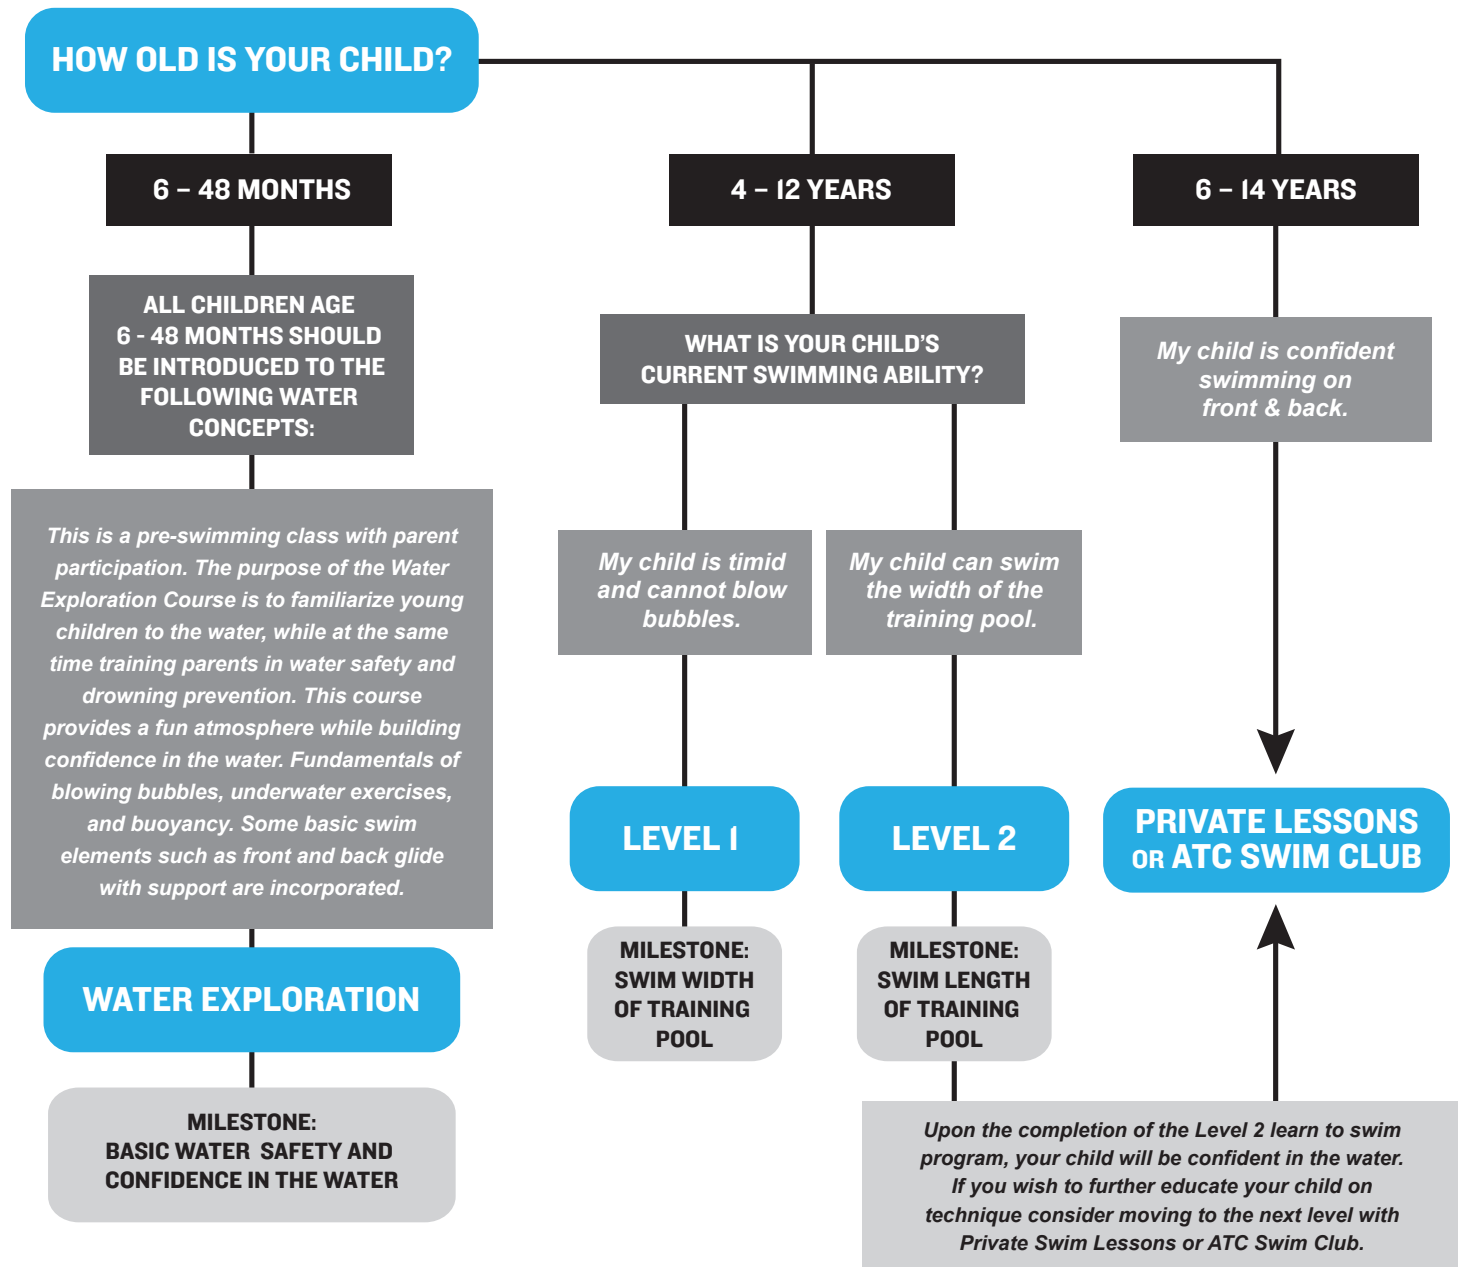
HOW OLD IS YOUR CHILD?

6 – 48 MONTHS

ALL CHILDREN AGE 6 - 48 MONTHS SHOULD BE INTRODUCED TO THE FOLLOWING WATER CONCEPTS:

This is a pre-swimming class with parent participation. The purpose of the Water Exploration Course is to familiarize young children to the water, while at the same time training parents in water safety and drowning prevention. This course provides a fun atmosphere while building confidence in the water. Fundamentals of blowing bubbles, underwater exercises, and buoyancy. Some basic swim elements such as front and back glide with support are incorporated.

WATER EXPLORATION

MILESTONE: BASIC WATER SAFETY AND CONFIDENCE IN THE WATER

4 – 12 YEARS

WHAT IS YOUR CHILD'S CURRENT SWIMMING ABILITY?

My child is timid and cannot blow bubbles.

My child can swim the width of the training pool.

LEVEL 1

LEVEL 2

MILESTONE: SWIM WIDTH OF TRAINING POOL

MILESTONE: SWIM LENGTH OF TRAINING POOL

6 – 14 YEARS

My child is confident swimming on front & back.

PRIVATE LESSONS OR ATC SWIM CLUB

Upon the completion of the Level 2 learn to swim program, your child will be confident in the water. If you wish to further educate your child on technique consider moving to the next level with Private Swim Lessons or ATC Swim Club.